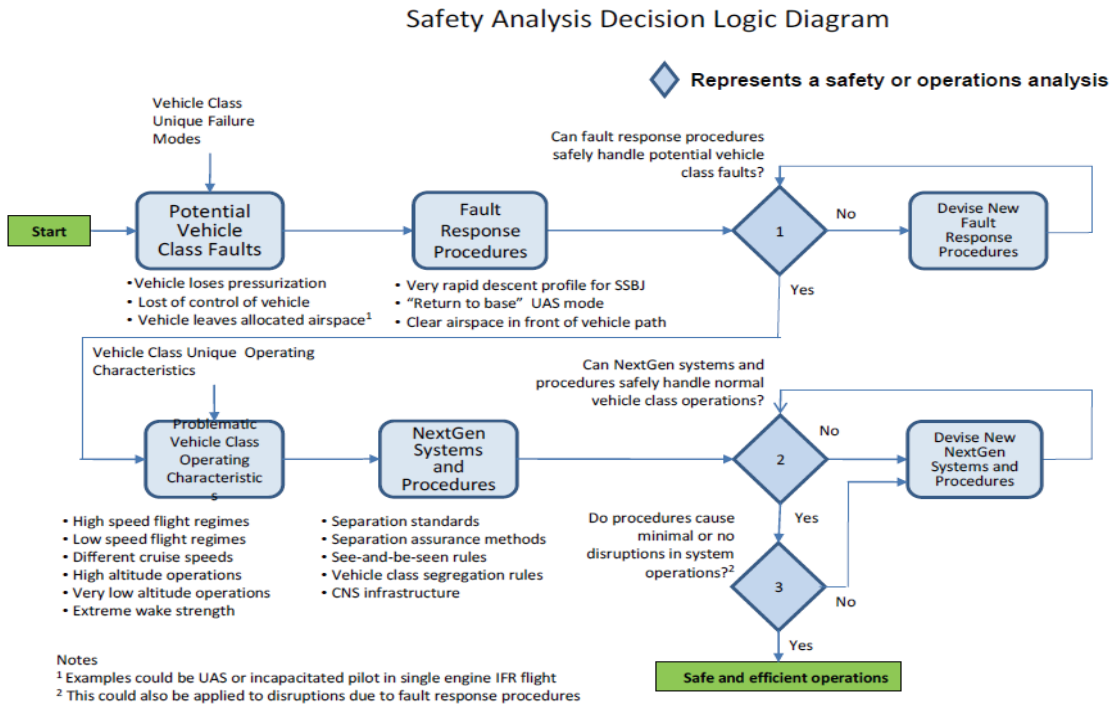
Safety Analysis Decision Logic Diagram

Represents a safety or operations analysis

Vehicle Class Unique Failure Modes

Start

Potential Vehicle Class Faults

• Vehicle loses pressurization
• Lost of control of vehicle
• Vehicle leaves allocated airspace$^1$

Fault Response Procedures

• Very rapid descent profile for SSBJ
• "Return to base" UAS mode
• Clear airspace in front of vehicle path

Can fault response procedures safely handle potential vehicle class faults?

1

No

Devise New Fault Response Procedures

Yes

Vehicle Class Unique Operating Characteristics

Problematic Vehicle Class Operating Characteristic s

• High speed flight regimes
• Low speed flight regimes
• Different cruise speeds
• High altitude operations
• Very low altitude operations
• Extreme wake strength

NextGen Systems and Procedures

• Separation standards
• Separation assurance methods
• See-and-be-seen rules
• Vehicle class segregation rules
• CNS infrastructure

Can NextGen systems and procedures safely handle normal vehicle class operations?

2

No

Devise New NextGen Systems and Procedures

Yes

Do procedures cause minimal or no disruptions in system operations?$^2$

3

No

Yes

Safe and efficient operations

Notes
$^1$ Examples could be UAS or incapacitated pilot in single engine IFR flight
$^2$ This could also be applied to disruptions due to fault response procedures